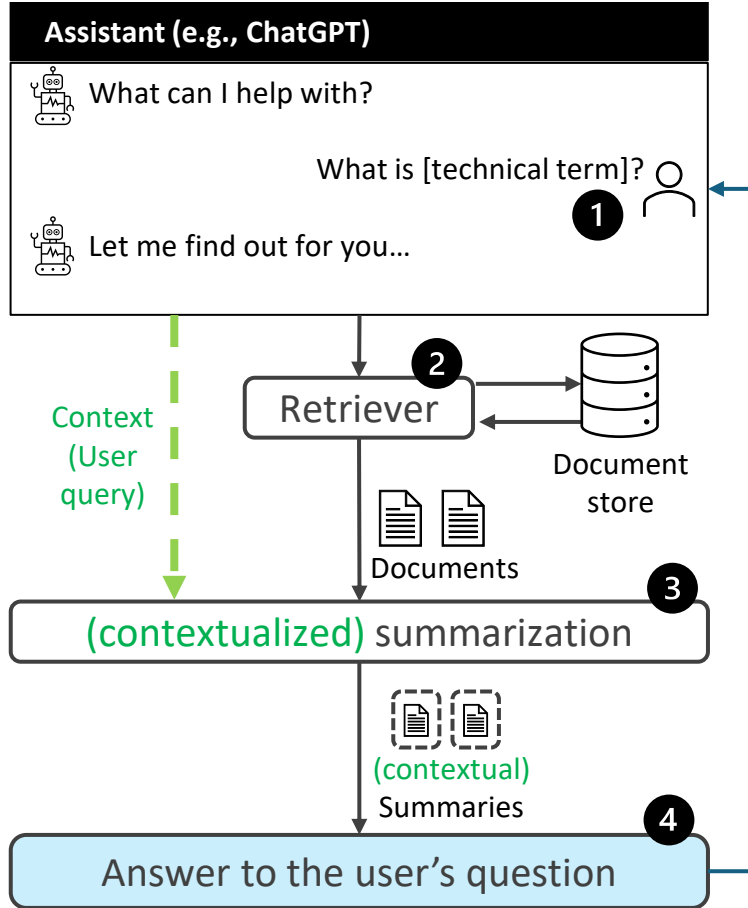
Assistant (e.g., ChatGPT)

What can I help with?

What is [technical term]?

1

Let me find out for you…

2

Retriever

Context (User query)

Document store

Documents

3

(contextualized) summarization

(contextual) Summaries

4

Answer to the user's question